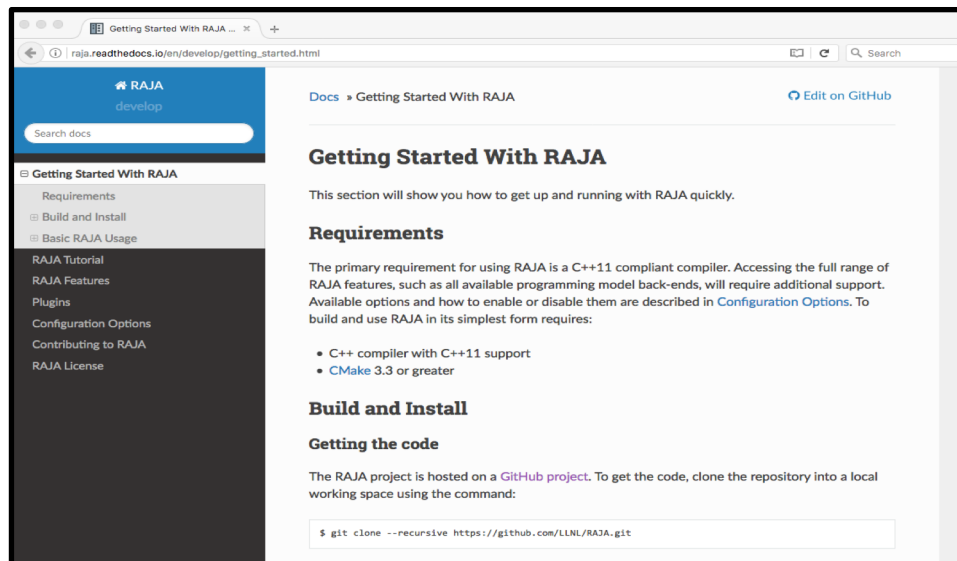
Getting Started With RAJA ... ×
+
raja.readthedocs.io/en/develop/getting_started.html
Search

RAJA
develop
Search docs

⊟ Getting Started With RAJA
Requirements
⊞ Build and Install
⊞ Basic RAJA Usage
RAJA Tutorial
RAJA Features
Plugins
Configuration Options
Contributing to RAJA
RAJA License

Docs » Getting Started With RAJA
Edit on GitHub

Getting Started With RAJA

This section will show you how to get up and running with RAJA quickly.

Requirements

The primary requirement for using RAJA is a C++11 compliant compiler. Accessing the full range of RAJA features, such as all available programming model back-ends, will require additional support. Available options and how to enable or disable them are described in Configuration Options. To build and use RAJA in its simplest form requires:

- C++ compiler with C++11 support
- CMake 3.3 or greater

Build and Install

Getting the code

The RAJA project is hosted on a GitHub project. To get the code, clone the repository into a local working space using the command:

$ git clone --recursive https://github.com/LLNL/RAJA.git